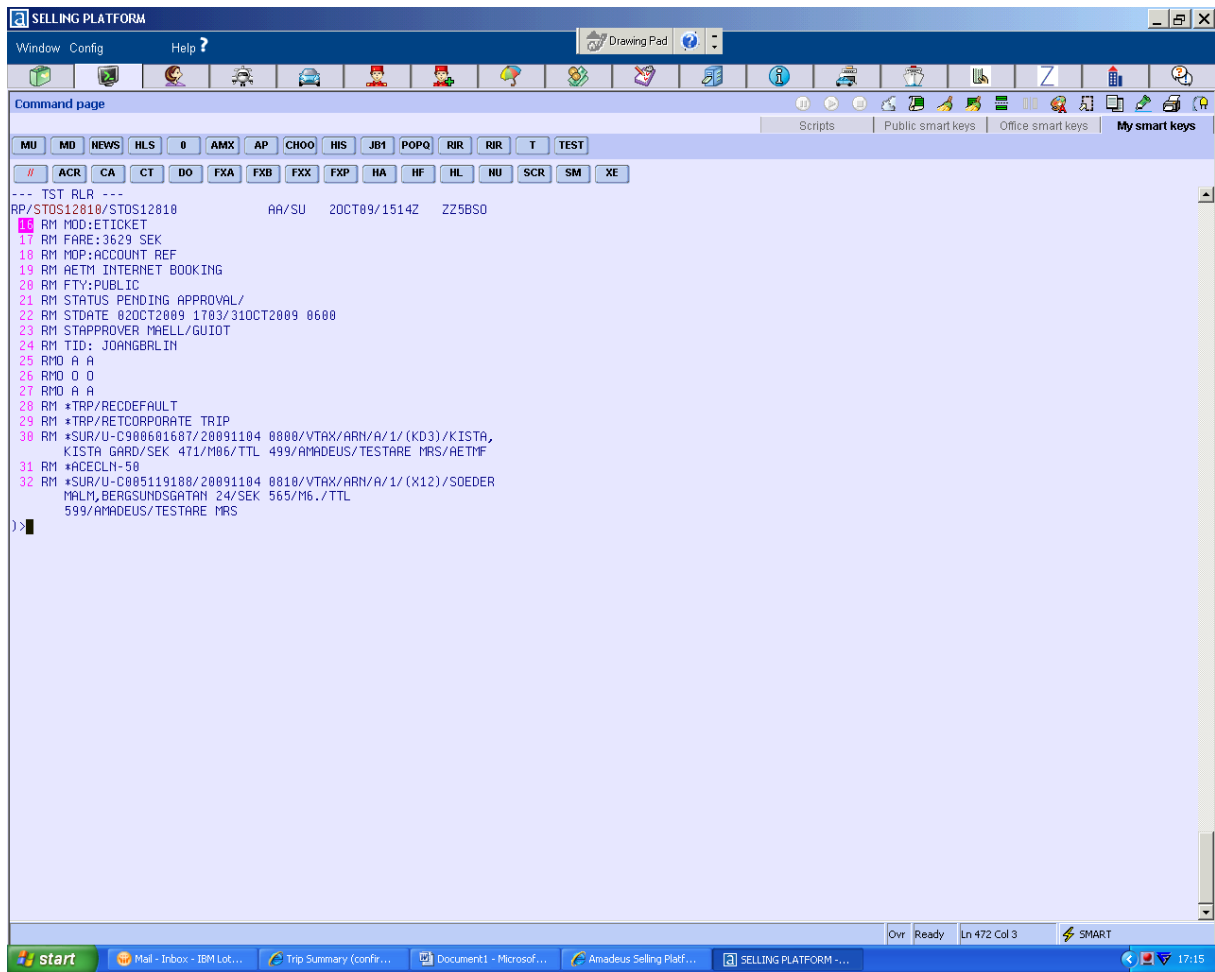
SELLING PLATFORM

Window Config Help ?

Drawing Pad

Command page

Scripts | Public smart keys | Office smart keys | My smart keys

MU MD NEWS HLS 0 AMX AP CHOO HIS JB1 POPQ RIR RIR T TEST

// ACR CA CT DO FXA FXB FXX FXP HA HF HL NU SCR SM XE

--- TST RLR ---
RP/STOS12810/STOS12810 AA/SU 2OCT09/1514Z ZZ5BSO
16 RM MOD:ETICKET
17 RM FARE:3629 SEK
18 RM MOP:ACCOUNT REF
19 RM AETM INTERNET BOOKING
20 RM FTY:PUBLIC
21 RM STATUS PENDING APPROVAL/
22 RM STDATE 02OCT2009 1703/31OCT2009 0600
23 RM STAPPROVER MAELL/GUIOT
24 RM TID: JOANGBRLIN
25 RMO A A
26 RMO O O
27 RMO A A
28 RM *TRP/RECDEFAULT
29 RM *TRP/RETCORPORATE TRIP
30 RM *SUR/U-C900601687/20091104 0800/VTAX/ARN/A/1/(KD3)/KISTA, KISTA GARD/SEK 471/M06/TTL 499/AMADEUS/TESTARE MRS/AETMF
31 RM *ACECLN-50
32 RM *SUR/U-C005119188/20091104 0810/VTAX/ARN/A/1/(X12)/SOEDER MALM,BERGSUNDSGATAN 24/SEK 565/M6./TTL 599/AMADEUS/TESTARE MRS
)>

Ovr Ready Ln 472 Col 3 SMART

start | Mail - Inbox - IBM Lot... | Trip Summary (confir... | Document1 - Microsof... | Amadeus Selling Platf... | SELLING PLATFORM -... | 17:15